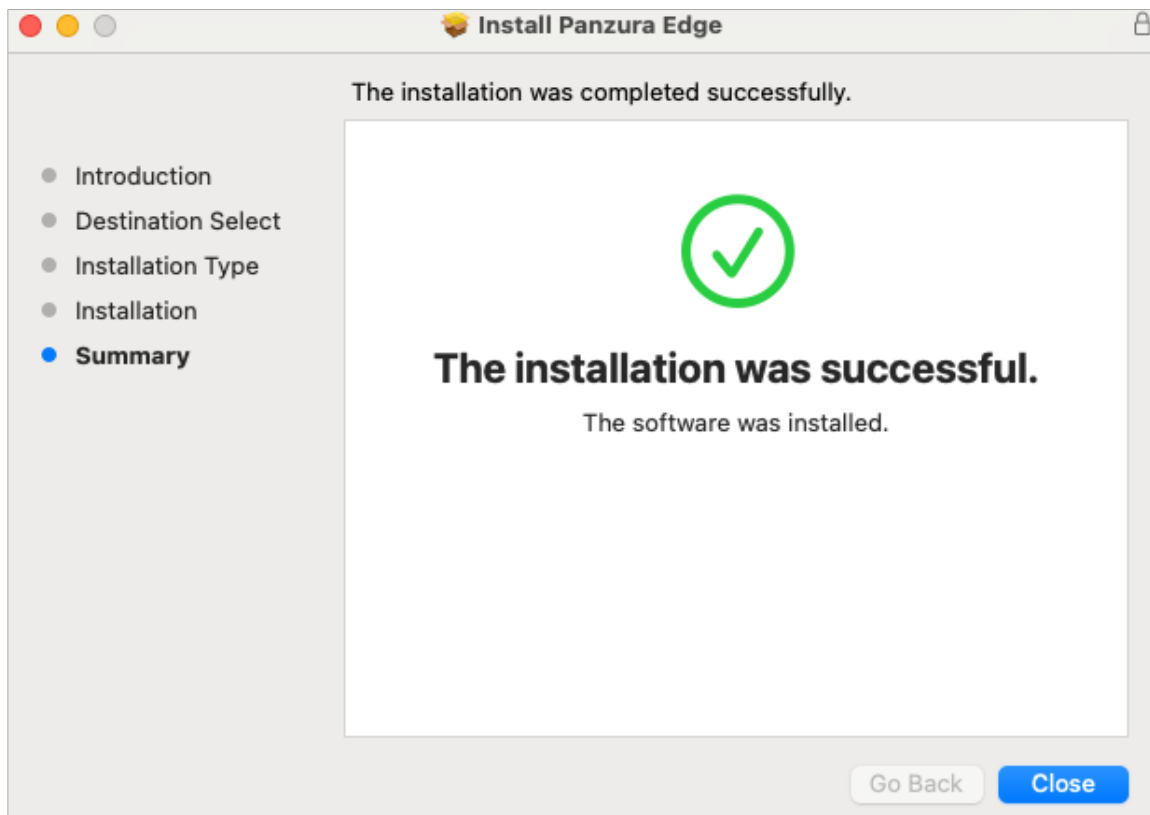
Install Panzura Edge

The installation was completed successfully.

Introduction
Destination Select
Installation Type
Installation
Summary

The installation was successful.

The software was installed.

Go Back
Close